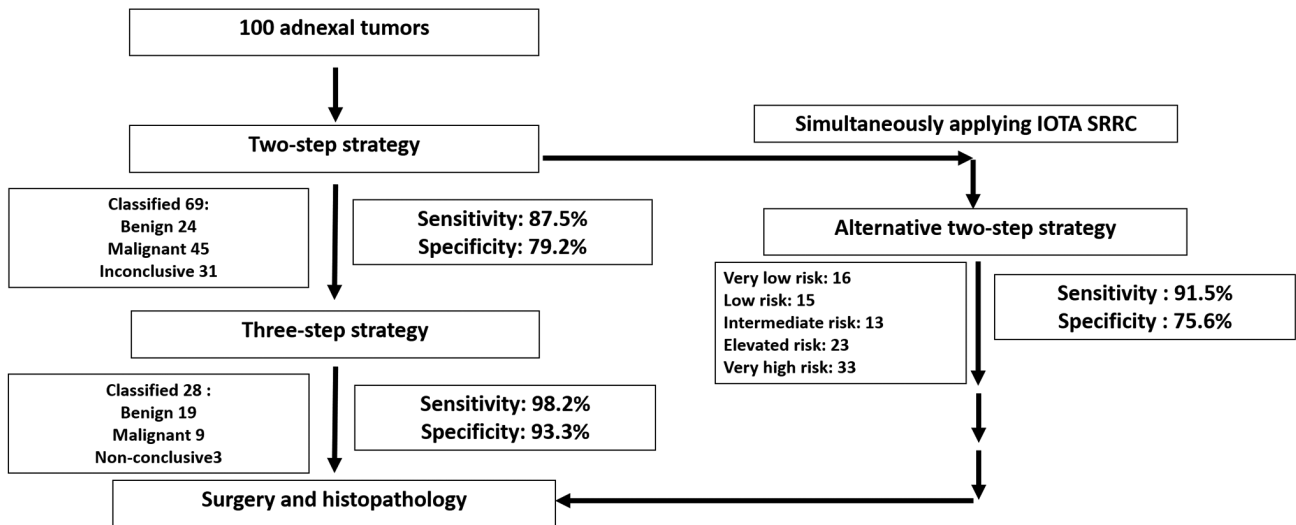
100 adnexal tumors

Two-step strategy

Simultaneously applying IOTA SRRC

Classified 69:
Benign 24
Malignant 45
Inconclusive 31

Sensitivity: 87.5%
Specificity: 79.2%

Alternative two-step strategy

Very low risk: 16
Low risk: 15
Intermediate risk: 13
Elevated risk: 23
Very high risk: 33

Sensitivity : 91.5%
Specificity : 75.6%

Three-step strategy

Classified 28 :
Benign 19
Malignant 9
Non-conclusive3

Sensitivity: 98.2%
Specificity: 93.3%

Surgery and histopathology